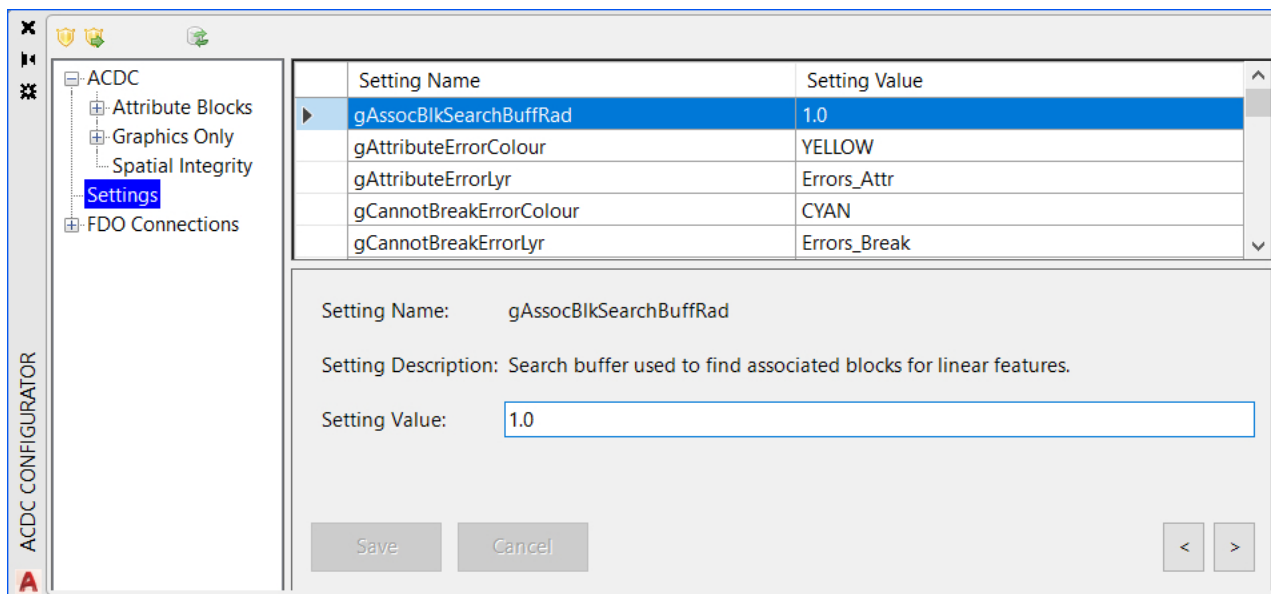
ACDC CONFIGURATOR

ACDC
Attribute Blocks
Graphics Only
Spatial Integrity
Settings
FDO Connections

| Setting Name | Setting Value |
|---|---|
| gAssocBlkSearchBuffRad | 1.0 |
| gAttributeErrorColour | YELLOW |
| gAttributeErrorLyr | Errors_Attr |
| gCannotBreakErrorColour | CYAN |
| gCannotBreakErrorLyr | Errors_Break |

Setting Name: gAssocBlkSearchBuffRad

Setting Description: Search buffer used to find associated blocks for linear features.

Setting Value: 1.0

Save
Cancel
<
>